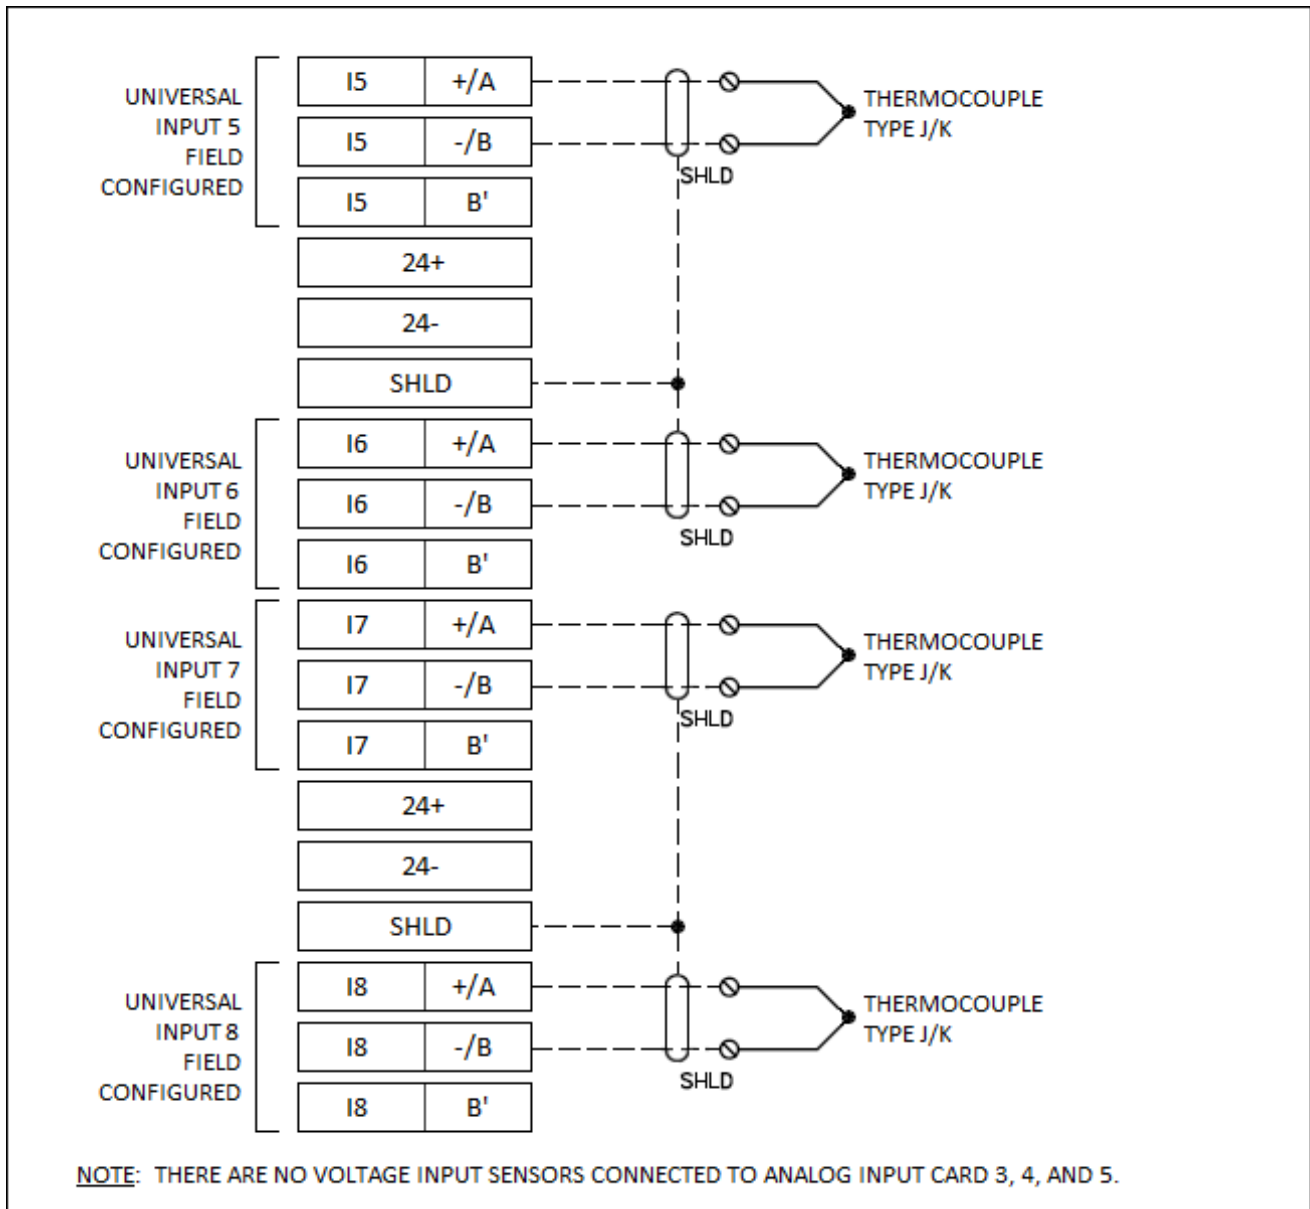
UNIVERSAL INPUT 5 FIELD CONFIGURED

| I5 | +/A |
|---|---|
| I5 | -/B |
| I5 | B' |

24+

24-

SHLD

THERMOCOUPLE TYPE J/K

SHLD

UNIVERSAL INPUT 6 FIELD CONFIGURED

| I6 | +/A |
|---|---|
| I6 | -/B |
| I6 | B' |

THERMOCOUPLE TYPE J/K

SHLD

UNIVERSAL INPUT 7 FIELD CONFIGURED

| I7 | +/A |
|---|---|
| I7 | -/B |
| I7 | B' |

24+

24-

SHLD

THERMOCOUPLE TYPE J/K

SHLD

UNIVERSAL INPUT 8 FIELD CONFIGURED

| I8 | +/A |
|---|---|
| I8 | -/B |
| I8 | B' |

THERMOCOUPLE TYPE J/K

SHLD

NOTE: THERE ARE NO VOLTAGE INPUT SENSORS CONNECTED TO ANALOG INPUT CARD 3, 4, AND 5.